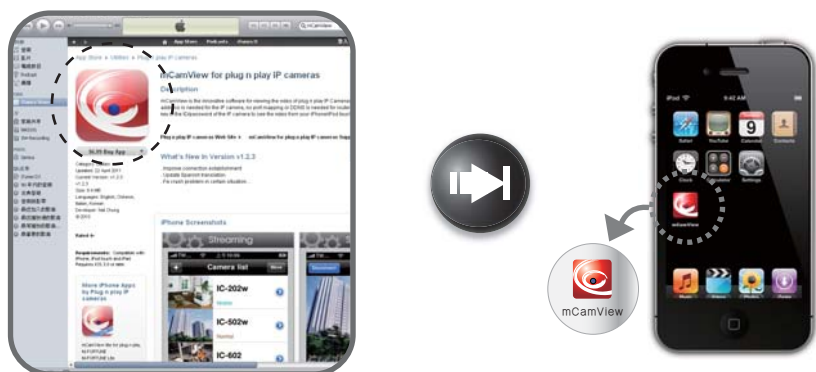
mCamView for plug n play IP cameras

Description

What's New In Version v1.2.3

iPhone Screenshots

Streaming

Camera list

IC-202w

IC-502w

IC-602

$1.99 Buy App

More iPhone Apps by Plug n play IP cameras

iPod

9:42 AM

Safari

YouTube

Calendar

Contacts

Clock

Calculator

Settings

mCamView

Music

Videos

Photos

iTunes

mCamView